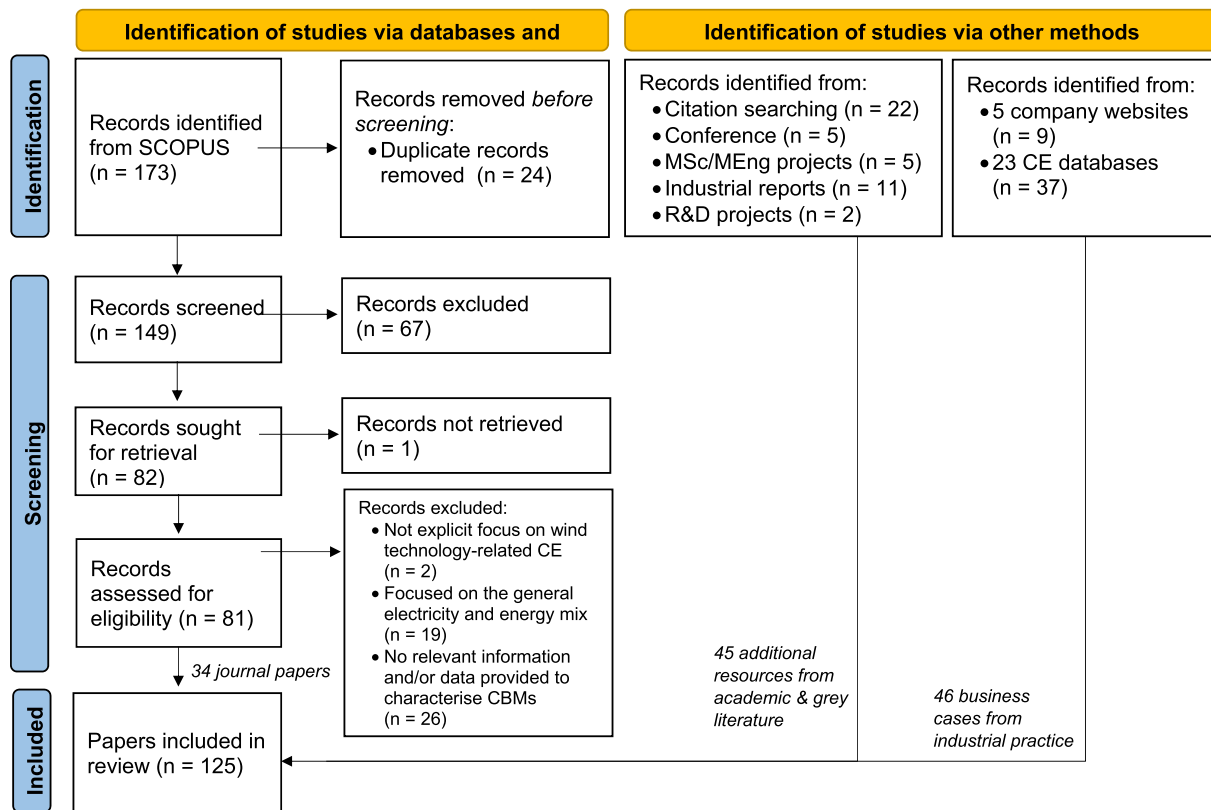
Identification of studies via databases and

Identification of studies via other methods

Identification

Records identified from SCOPUS (n = 173)

Records removed *before screening*:
• Duplicate records removed (n = 24)

Records identified from:
• Citation searching (n = 22)
• Conference (n = 5)
• MSc/MEng projects (n = 5)
• Industrial reports (n = 11)
• R&D projects (n = 2)

Records identified from:
• 5 company websites (n = 9)
• 23 CE databases (n = 37)

Screening

Records screened (n = 149)

Records excluded (n = 67)

Records sought for retrieval (n = 82)

Records not retrieved (n = 1)

Records assessed for eligibility (n = 81)

Records excluded:
• Not explicit focus on wind technology-related CE (n = 2)
• Focused on the general electricity and energy mix (n = 19)
• No relevant information and/or data provided to characterise CBMs (n = 26)

34 journal papers

45 additional resources from academic & grey literature

46 business cases from industrial practice

Included

Papers included in review (n = 125)